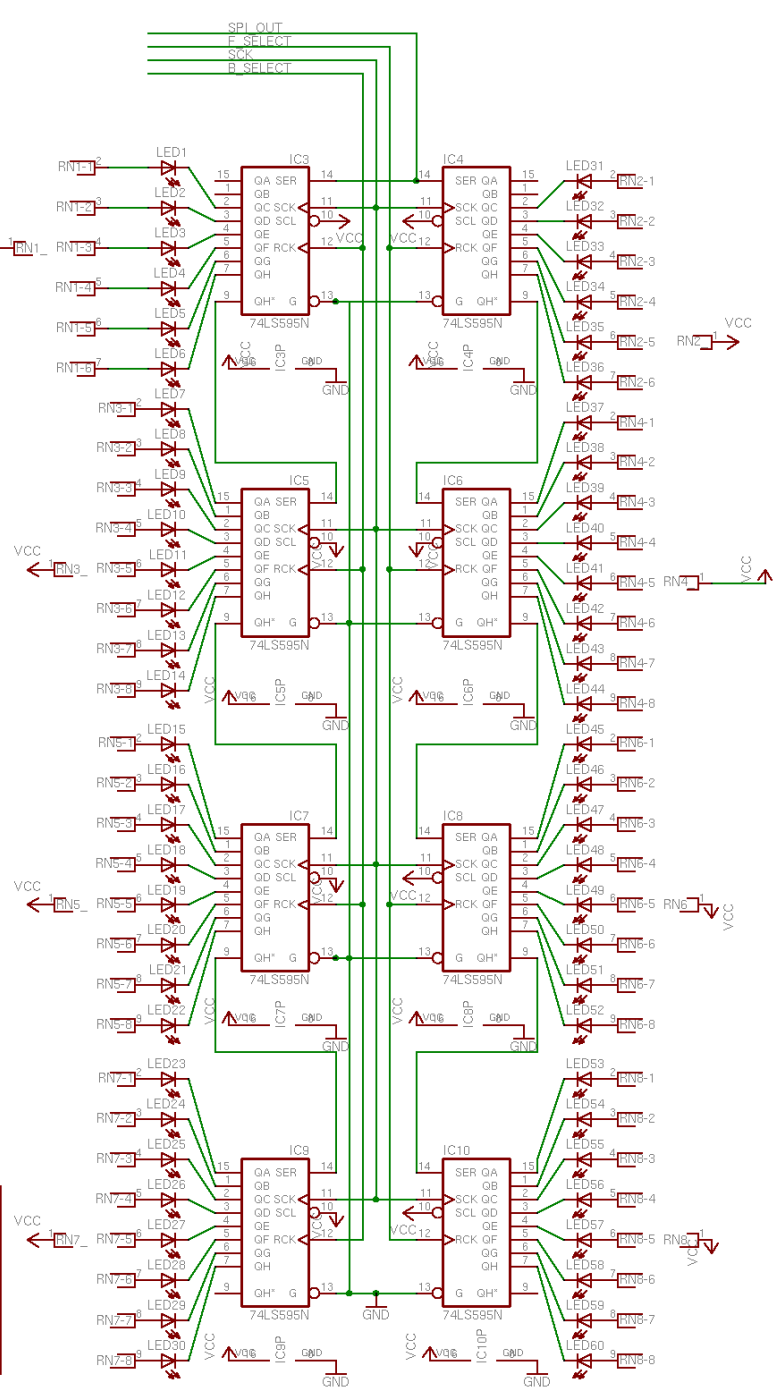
SPI_OUT
F_SELECT
SCK
B_SELECT

RN1-1 2 LED1
RN1-2 3 LED2
RN1 1 RN1-3 4 LED3
RN1-4 5 LED4
RN1-5 6 LED5
RN1-6 7 LED6

IC3
15 QA SER 14
1 QB
2 QC SCK 11
3 QD SCL 10
4 QE
5 QF RCK 12
6 QG
7 QH
9 QH* G 13
74LS595N
VCC
VCC 16 IC3P GND 8
GND

IC4
14 SER QA 15
QB 1
11 SCK QC 2
10 SCL QD 3
QE 4
VCC 12 RCK QF 5
QG 6
QH 7
13 G QH* 9
74LS595N
VCC 16 IC4P GND 8
GND

LED31 2 RN2-1
LED32 3 RN2-2
LED33 4 RN2-3
LED34 5 RN2-4
LED35 6 RN2-5
LED36 7 RN2-6
RN2 1 VCC

RN3-1 2 LED7
RN3-2 3 LED8
RN3-3 4 LED9
RN3-4 5 LED10
VCC 1 RN3 RN3-5 6 LED11
RN3-6 7 LED12
RN3-7 8 LED13
RN3-8 9 LED14

IC5
15 QA SER 14
1 QB
2 QC SCK 11
3 QD SCL 10
4 QE
5 QF RCK 12
6 QG
7 QH
9 QH* G 13
74LS595N
VCC
VCC 16 IC5P GND 8
GND

IC6
14 SER QA 15
QB 1
11 SCK QC 2
10 SCL QD 3
QE 4
VCC 12 RCK QF 5
QG 6
QH 7
13 G QH* 9
74LS595N
VCC
VCC 16 IC6P GND 8
GND

LED37 2 RN4-1
LED38 3 RN4-2
LED39 4 RN4-3
LED40 5 RN4-4
LED41 6 RN4-5
LED42 7 RN4-6
LED43 8 RN4-7
LED44 9 RN4-8
RN4 1 VCC

RN5-1 2 LED15
RN5-2 3 LED16
RN5-3 4 LED17
RN5-4 5 LED18
VCC 1 RN5 RN5-5 6 LED19
RN5-6 7 LED20
RN5-7 8 LED21
RN5-8 9 LED22

IC7
15 QA SER 14
1 QB
2 QC SCK 11
3 QD SCL 10
4 QE
5 QF RCK 12
6 QG
7 QH
9 QH* G 13
74LS595N
VCC
VCC 16 IC7P GND 8
GND

IC8
14 SER QA 15
QB 1
11 SCK QC 2
10 SCL QD 3
QE 4
VCC 12 RCK QF 5
QG 6
QH 7
13 G QH* 9
74LS595N
VCC
VCC 16 IC8P GND 8
GND

LED45 2 RN6-1
LED46 3 RN6-2
LED47 4 RN6-3
LED48 5 RN6-4
LED49 6 RN6-5
LED50 7 RN6-6
LED51 8 RN6-7
LED52 9 RN6-8
RN6 1 VCC

RN7-1 2 LED23
RN7-2 3 LED24
RN7-3 4 LED25
RN7-4 5 LED26
VCC 1 RN7 RN7-5 6 LED27
RN7-6 7 LED28
RN7-7 8 LED29
RN7-8 9 LED30

IC9
15 QA SER 14
1 QB
2 QC SCK 11
3 QD SCL 10
4 QE
5 QF RCK 12
6 QG
7 QH
9 QH* G 13
74LS595N
VCC
VCC 16 IC9P GND 8
GND

GND

IC10
14 SER QA 15
QB 1
11 SCK QC 2
10 SCL QD 3
QE 4
VCC 12 RCK QF 5
QG 6
QH 7
13 G QH* 9
74LS595N
VCC
VCC 16 IC10P GND 8
GND

LED53 2 RN8-1
LED54 3 RN8-2
LED55 4 RN8-3
LED56 5 RN8-4
LED57 6 RN8-5
LED58 7 RN8-6
LED59 8 RN8-7
LED60 9 RN8-8
RN8 1 VCC